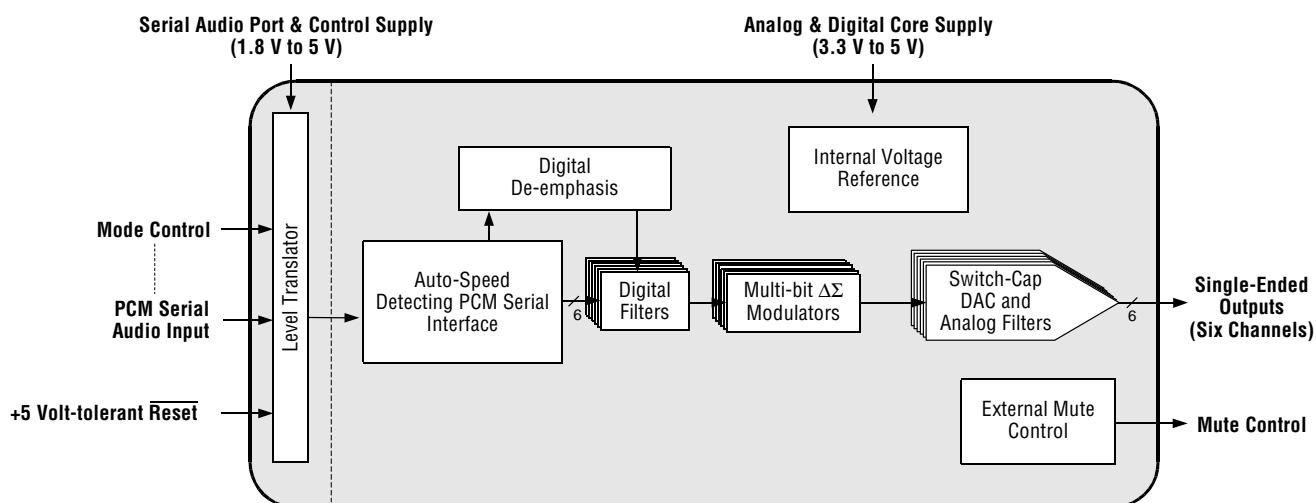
Serial Audio Port & Control Supply (1.8 V to 5 V)

Analog & Digital Core Supply (3.3 V to 5 V)

Internal Voltage Reference

Digital De-emphasis

Mode Control

PCM Serial Audio Input

+5 Volt-tolerant $\overline{\text{Reset}}$

Level Translator

Auto-Speed Detecting PCM Serial Interface

6

Digital Filters

Multi-bit $\Delta\Sigma$ Modulators

Switch-Cap DAC and Analog Filters

6

Single-Ended Outputs (Six Channels)

External Mute Control

Mute Control